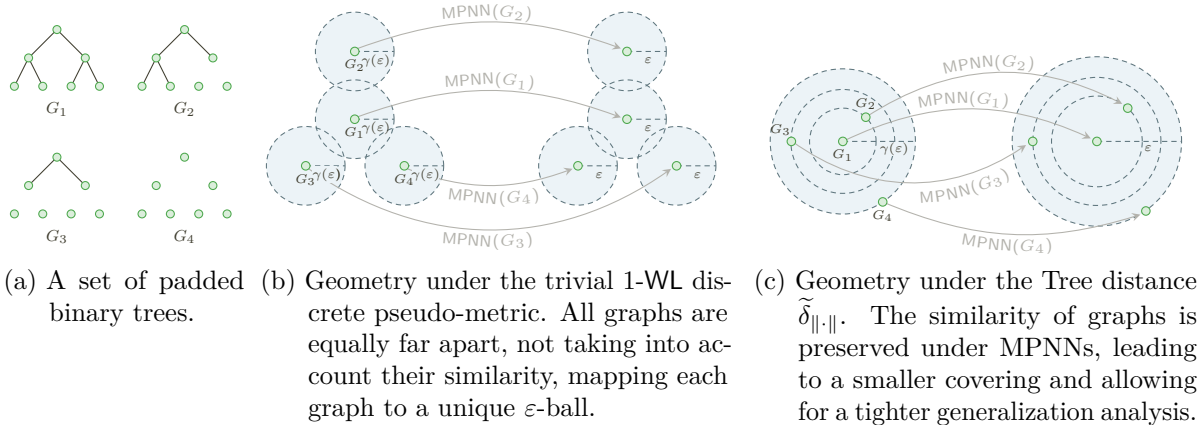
$G_1$ $G_2$

$G_3$ $G_4$

MPNN$(G_2)$

$G_2$ $\gamma(\varepsilon)$ $\varepsilon$

MPNN$(G_1)$

$G_1$ $\gamma(\varepsilon)$ $\varepsilon$

$G_3$ $\gamma(\varepsilon)$ $G_4$ $\gamma(\varepsilon)$ $\varepsilon$ $\varepsilon$

MPNN$(G_4)$

MPNN$(G_3)$

MPNN$(G_2)$

MPNN$(G_1)$

$G_2$ $G_3$ $G_1$ $\gamma(\varepsilon)$ $\varepsilon$

MPNN$(G_3)$

$G_4$

MPNN$(G_4)$

(a) A set of padded binary trees.

(b) Geometry under the trivial 1-WL discrete pseudo-metric. All graphs are equally far apart, not taking into account their similarity, mapping each graph to a unique $\varepsilon$-ball.

(c) Geometry under the Tree distance $\widetilde{\delta}_{\|\cdot\|}$. The similarity of graphs is preserved under MPNNs, leading to a smaller covering and allowing for a tighter generalization analysis.